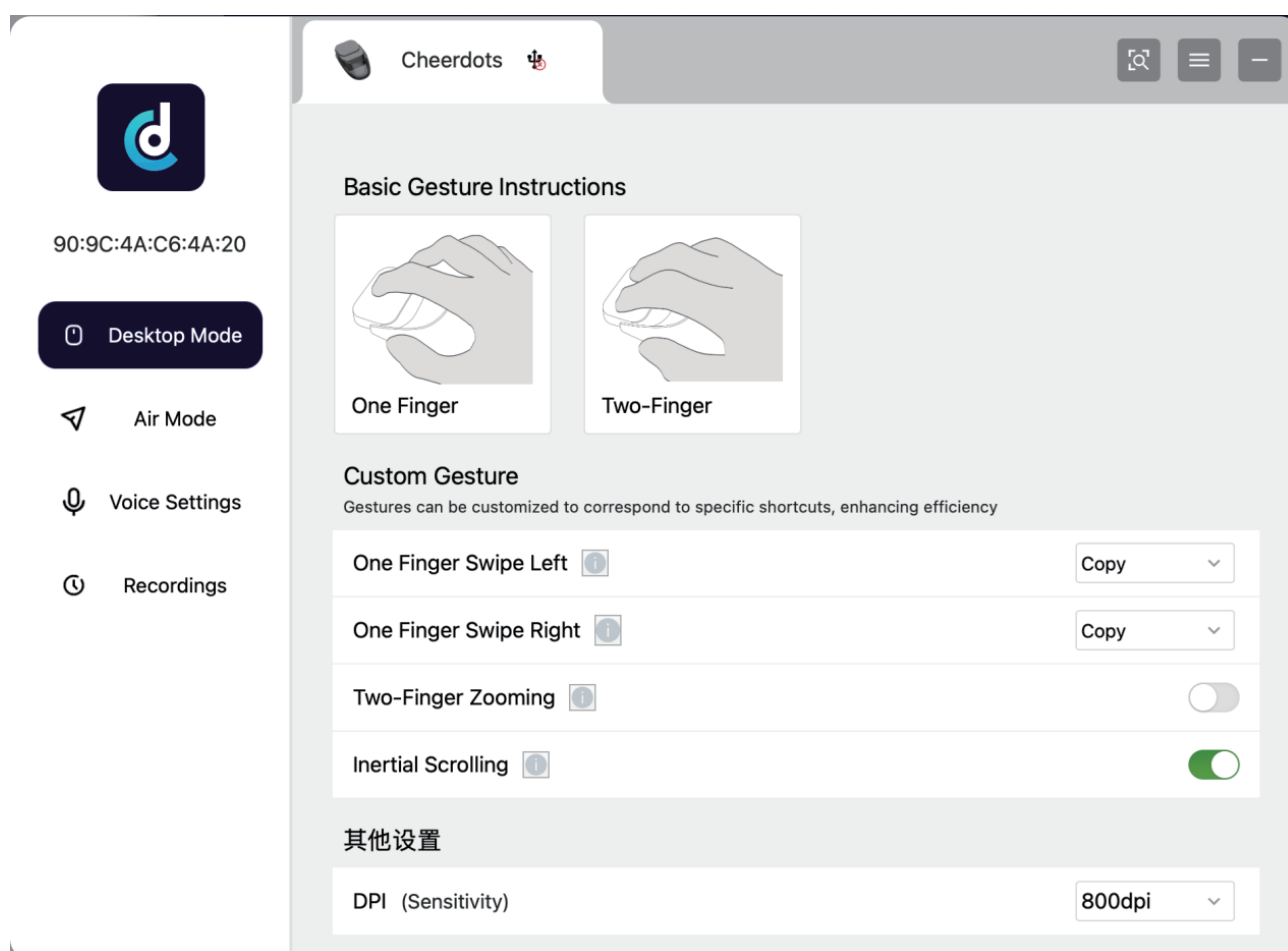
90:9C:4A:C6:4A:20

Desktop Mode

Air Mode

Voice Settings

Recordings

Cheerdots

Basic Gesture Instructions

One Finger

Two-Finger

Custom Gesture

Gestures can be customized to correspond to specific shortcuts, enhancing efficiency

One Finger Swipe Left Copy

One Finger Swipe Right Copy

Two-Finger Zooming

Inertial Scrolling

其他设置

DPI (Sensitivity) 800dpi